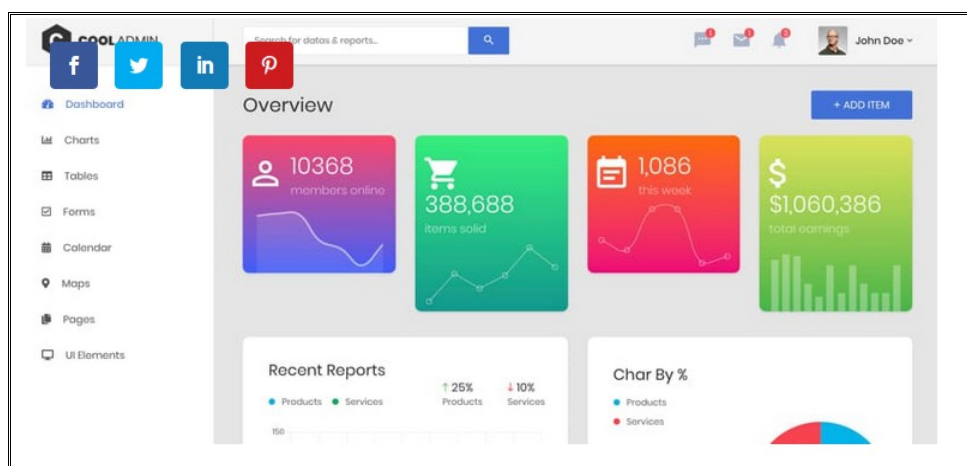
COOL ADMIN

f
in

Search for datas & reports...

1 1 3

John Doe

Dashboard

Charts

Tables

Forms

Calendar

Maps

Pages

UI Elements

Overview

+ ADD ITEM

10368
members online

388,688
items solid

1,086
this week

$1,060,386
total earnings

Recent Reports

Products Services

↑ 25%
Products

↓ 10%
Services

150

Char By %

Products

Services